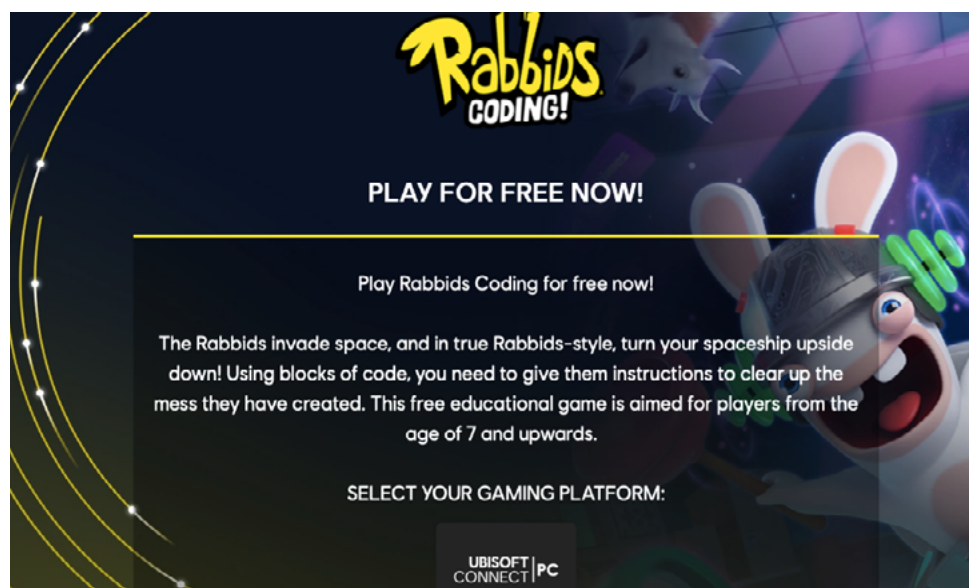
Rabbids CODING!

PLAY FOR FREE NOW!

Play Rabbids Coding for free now!

The Rabbids invade space, and in true Rabbids-style, turn your spaceship upside down! Using blocks of code, you need to give them instructions to clear up the mess they have created. This free educational game is aimed for players from the age of 7 and upwards.

SELECT YOUR GAMING PLATFORM:

UBISOFT CONNECT | PC